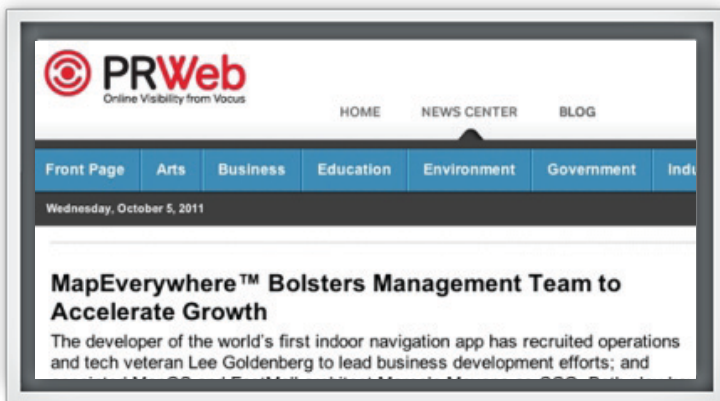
PRWeb
Online Visibility from Vocus

HOME NEWS CENTER BLOG

Front Page Arts Business Education Environment Government Indu

Wednesday, October 5, 2011

MapEverywhere™ Bolsters Management Team to Accelerate Growth

The developer of the world's first indoor navigation app has recruited operations and tech veteran Lee Goldenberg to lead business development efforts; and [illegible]